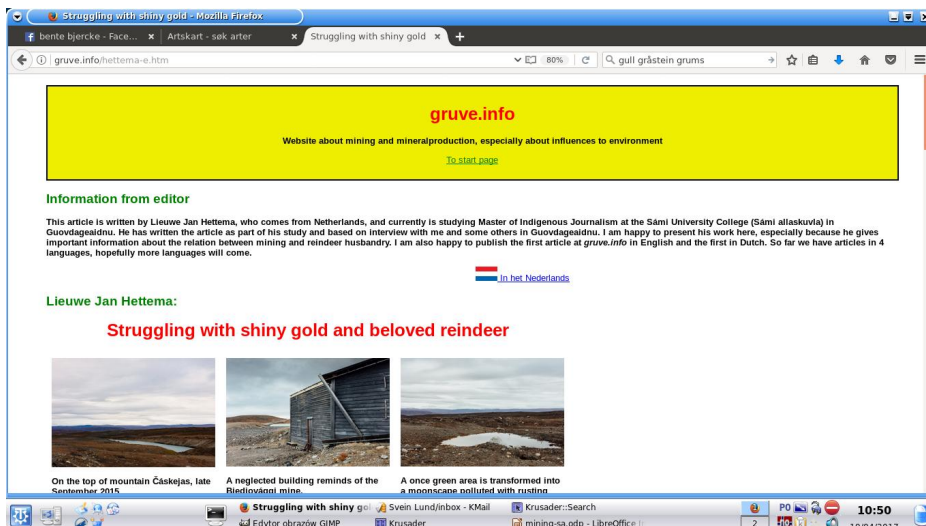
Struggling with shiny gold - Mozilla Firefox

bente bjercke - Face... ×
Artskart - søk arter ×
Struggling with shiny gold ×
+

gruve.info/hettema-e.htm
80%
gull gråstein grums

gruve.info

Website about mining and mineralproduction, especially about influences to environment

To start page

Information from editor

This article is written by Lieuwe Jan Hettema, who comes from Netherlands, and currently is studying Master of Indigenous Journalism at the Sámi University College (Sámi allaskuvla) in Guovdageaidnu. He has written the article as part of his study and based on interview with me and some others in Guovdageaidnu. I am happy to present his work here, especially because he gives important information about the relation between mining and reindeer husbandry. I am also happy to publish the first article at *gruve.info* in English and the first in Dutch. So far we have articles in 4 languages, hopefully more languages will come.

In het Nederlands

Lieuwe Jan Hettema:

Struggling with shiny gold and beloved reindeer

On the top of mountain Časkejas, late September 2015

A neglected building reminds of the Biedjovággi mine.

A once green area is transformed into a moonscape polluted with rusting

Struggling with shiny go
Svein Lund/inbox - KMail
Krusader::Search
Edytor obrazów GIMP
Krusader
mining-sa.odp - LibreOffice I
PO
10:50
2
10/04/2017